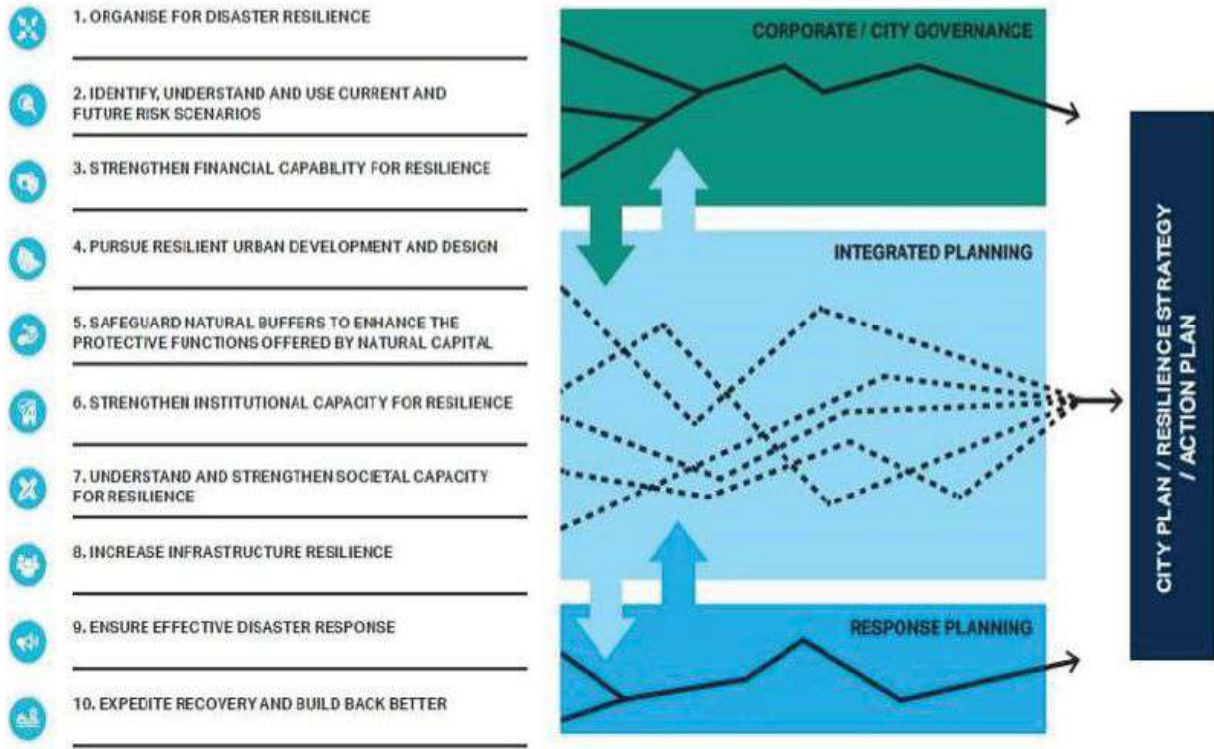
1. ORGANISE FOR DISASTER RESILIENCE

2. IDENTIFY, UNDERSTAND AND USE CURRENT AND FUTURE RISK SCENARIOS

3. STRENGTHEN FINANCIAL CAPABILITY FOR RESILIENCE

4. PURSUE RESILIENT URBAN DEVELOPMENT AND DESIGN

5. SAFEGUARD NATURAL BUFFERS TO ENHANCE THE PROTECTIVE FUNCTIONS OFFERED BY NATURAL CAPITAL

6. STRENGTHEN INSTITUTIONAL CAPACITY FOR RESILIENCE

7. UNDERSTAND AND STRENGTHEN SOCIETAL CAPACITY FOR RESILIENCE

8. INCREASE INFRASTRUCTURE RESILIENCE

9. ENSURE EFFECTIVE DISASTER RESPONSE

10. EXPEDITE RECOVERY AND BUILD BACK BETTER

CORPORATE / CITY GOVERNANCE

INTEGRATED PLANNING

RESPONSE PLANNING

CITY PLAN / RESILIENCE STRATEGY / ACTION PLAN